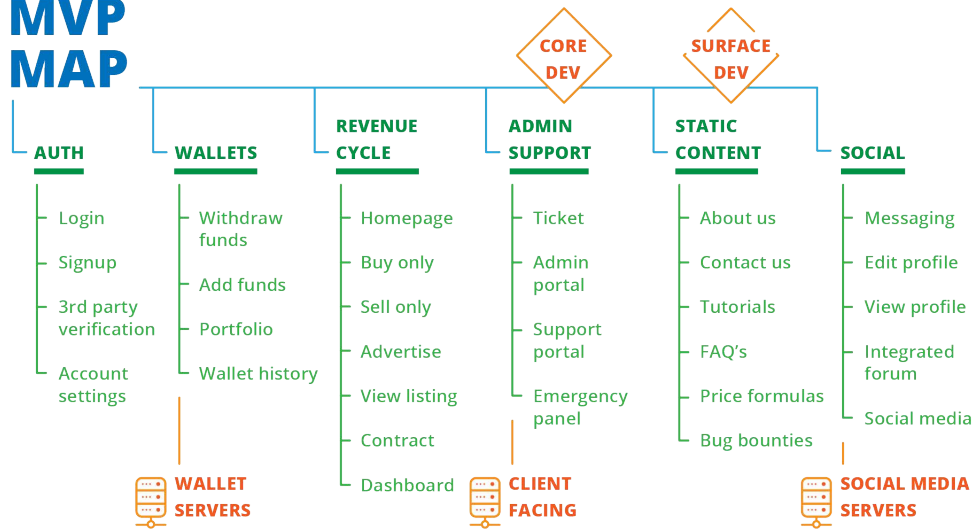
MVP MAP

CORE DEV

SURFACE DEV

AUTH
Login
Signup
3rd party verification
Account settings

WALLETS
Withdraw funds
Add funds
Portfolio
Wallet history

WALLET SERVERS

REVENUE CYCLE
Homepage
Buy only
Sell only
Advertise
View listing
Contract
Dashboard

ADMIN SUPPORT
Ticket
Admin portal
Support portal
Emergency panel

CLIENT FACING

STATIC CONTENT
About us
Contact us
Tutorials
FAQ's
Price formulas
Bug bounties

SOCIAL
Messaging
Edit profile
View profile
Integrated forum
Social media

SOCIAL MEDIA SERVERS